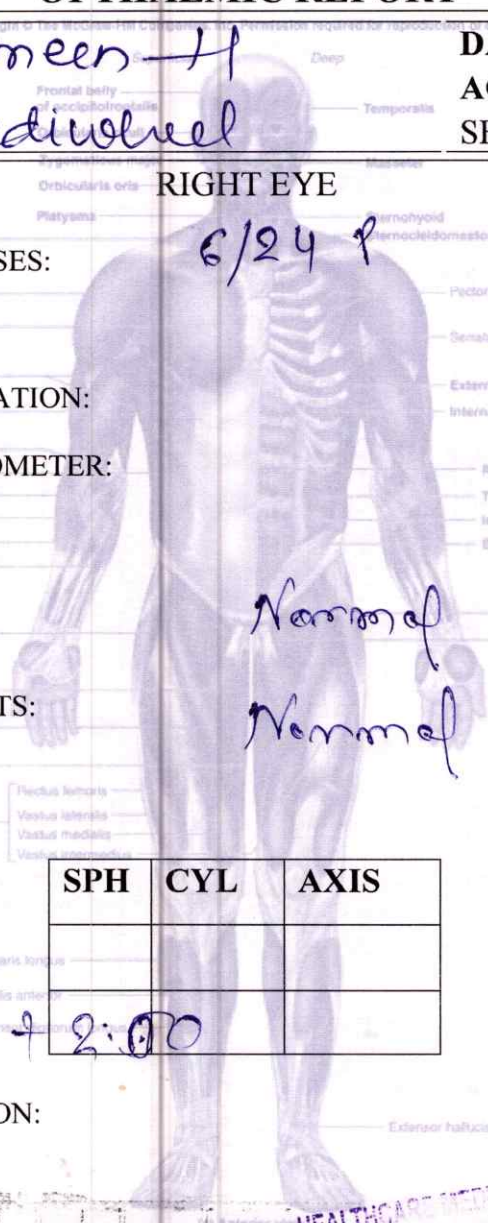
OPHTHALMIC REPORT
Copyright © The McGraw-Hill Companies, Inc. Permission required for reproduction or display.
meen-H
dividual
Deep
Frontal belly of occipitofrontalis
Temporalis
Zygomaticus major
Masseter
Orbicularis oris
Platysma
Sternohyoid
Sternocleidomastoid
DA
AC
SE
RIGHT EYE
SES:
6/24 P
Pector
Serrat
ATION:
Extern
Intern
OMETER:
Normal
TS:
Normal
Rectus femoris
Vastus lateralis
Vastus medialis
Vastus intermedius

| SPH | CYL | AXIS |
|---|---|---|
| | | |
| +2.00 | | |

ON:
Extensor hallucis
HEALTHCARE